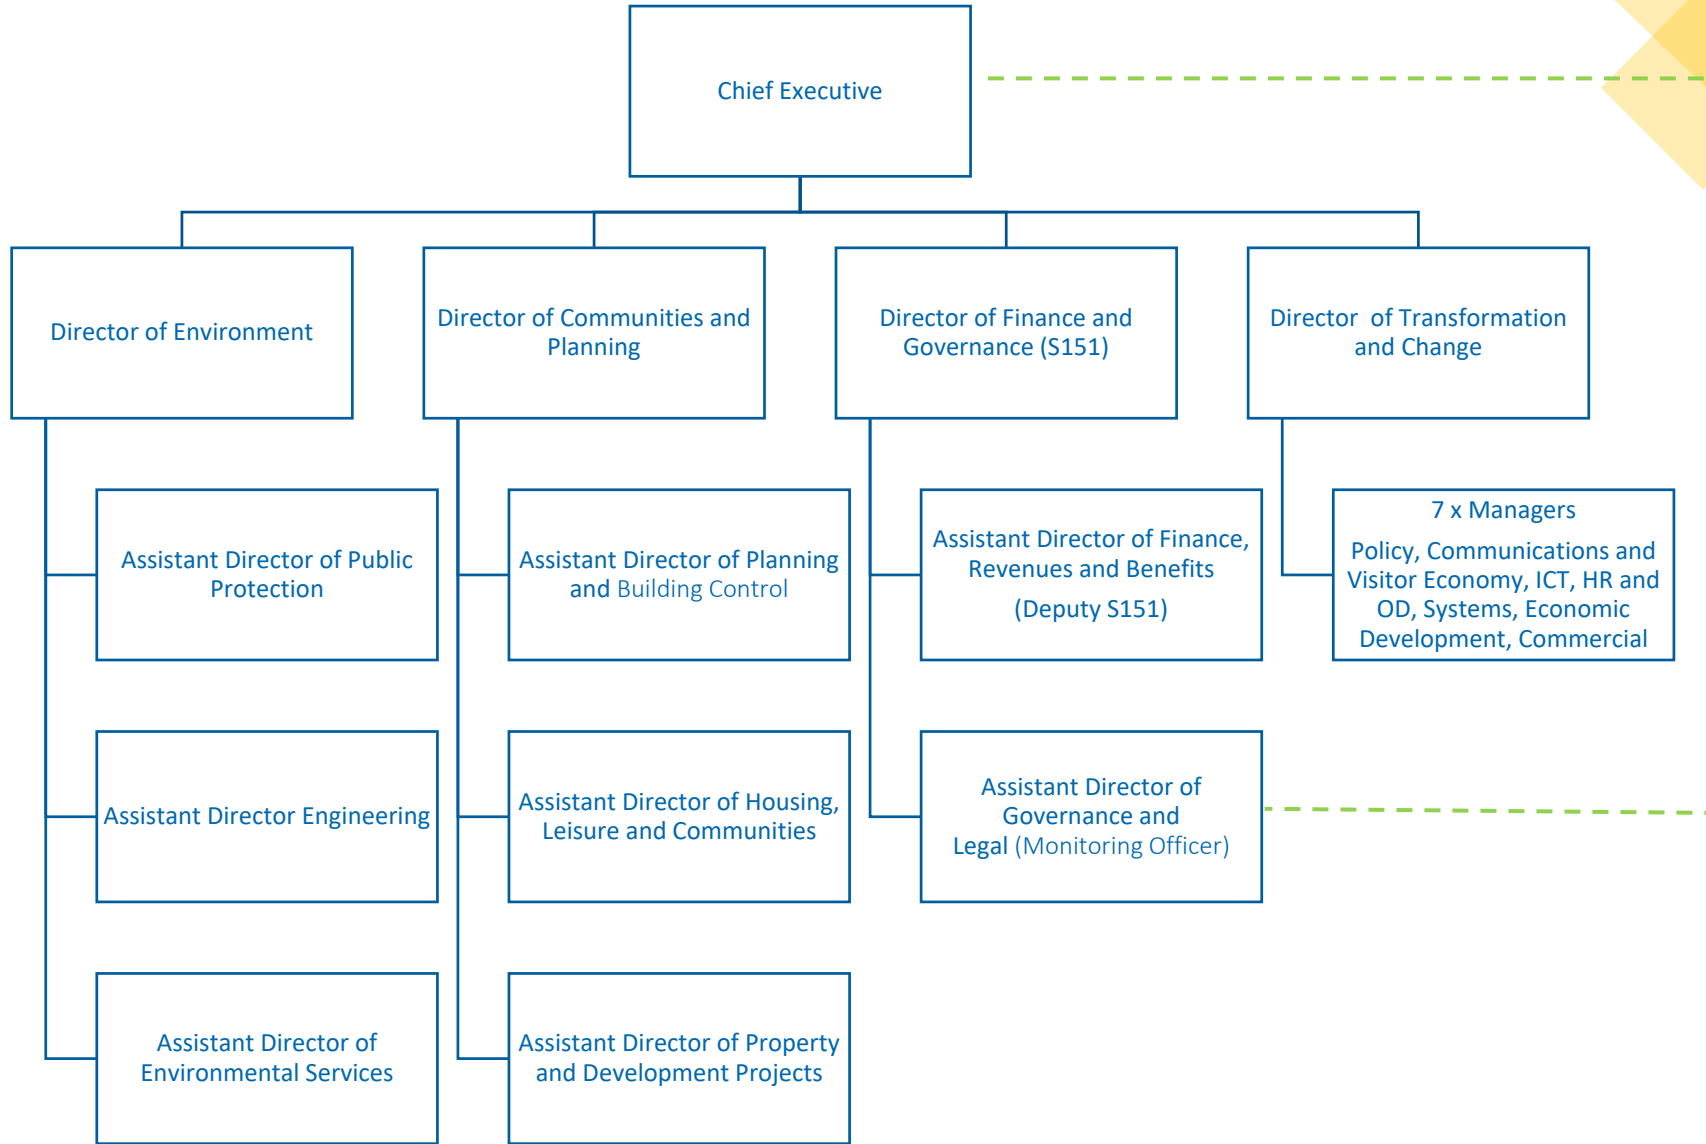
Chief Executive

Director of Environment

Director of Communities and Planning

Director of Finance and Governance (S151)

Director of Transformation and Change

Assistant Director of Public Protection

Assistant Director of Planning and Building Control

Assistant Director of Finance, Revenues and Benefits

(Deputy S151)

7 x Managers

Policy, Communications and Visitor Economy, ICT, HR and OD, Systems, Economic Development, Commercial

Assistant Director Engineering

Assistant Director of Housing, Leisure and Communities

Assistant Director of Governance and Legal (Monitoring Officer)

Assistant Director of Environmental Services

Assistant Director of Property and Development Projects